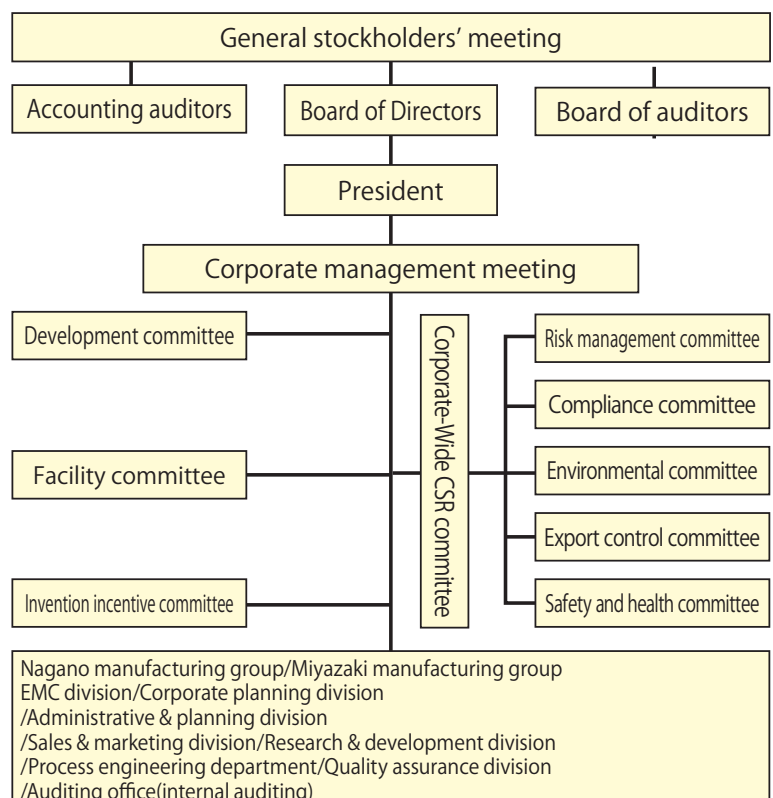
General stockholders' meeting

Accounting auditors

Board of Directors

Board of auditors

President

Corporate management meeting

Development committee

Facility committee

Invention incentive committee

Corporate-Wide CSR committee

Risk management committee

Compliance committee

Environmental committee

Export control committee

Safety and health committee

Nagano manufacturing group/Miyazaki manufacturing group
EMC division/Corporate planning division
/Administrative & planning division
/Sales & marketing division/Research & development division
/Process engineering department/Quality assurance division
/Auditing office(internal auditing)